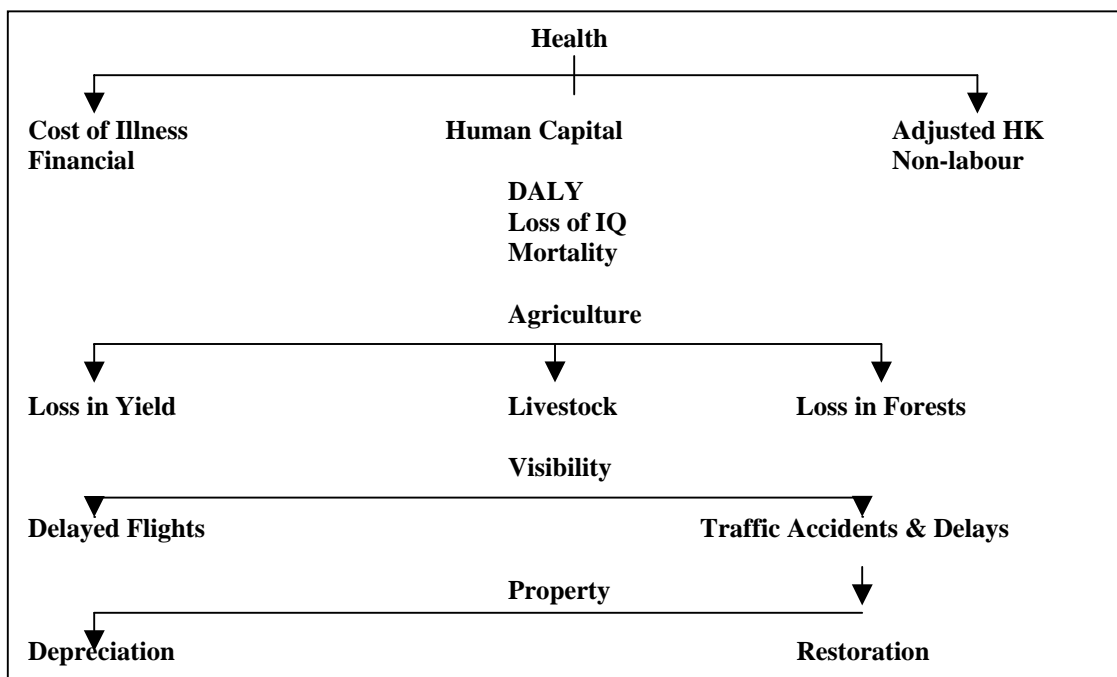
Health

Cost of Illness
Financial

Human Capital

Adjusted HK
Non-labour

DALY
Loss of IQ
Mortality

Agriculture

Loss in Yield

Livestock

Loss in Forests

Visibility

Delayed Flights

Traffic Accidents & Delays

Property

Depreciation

Restoration